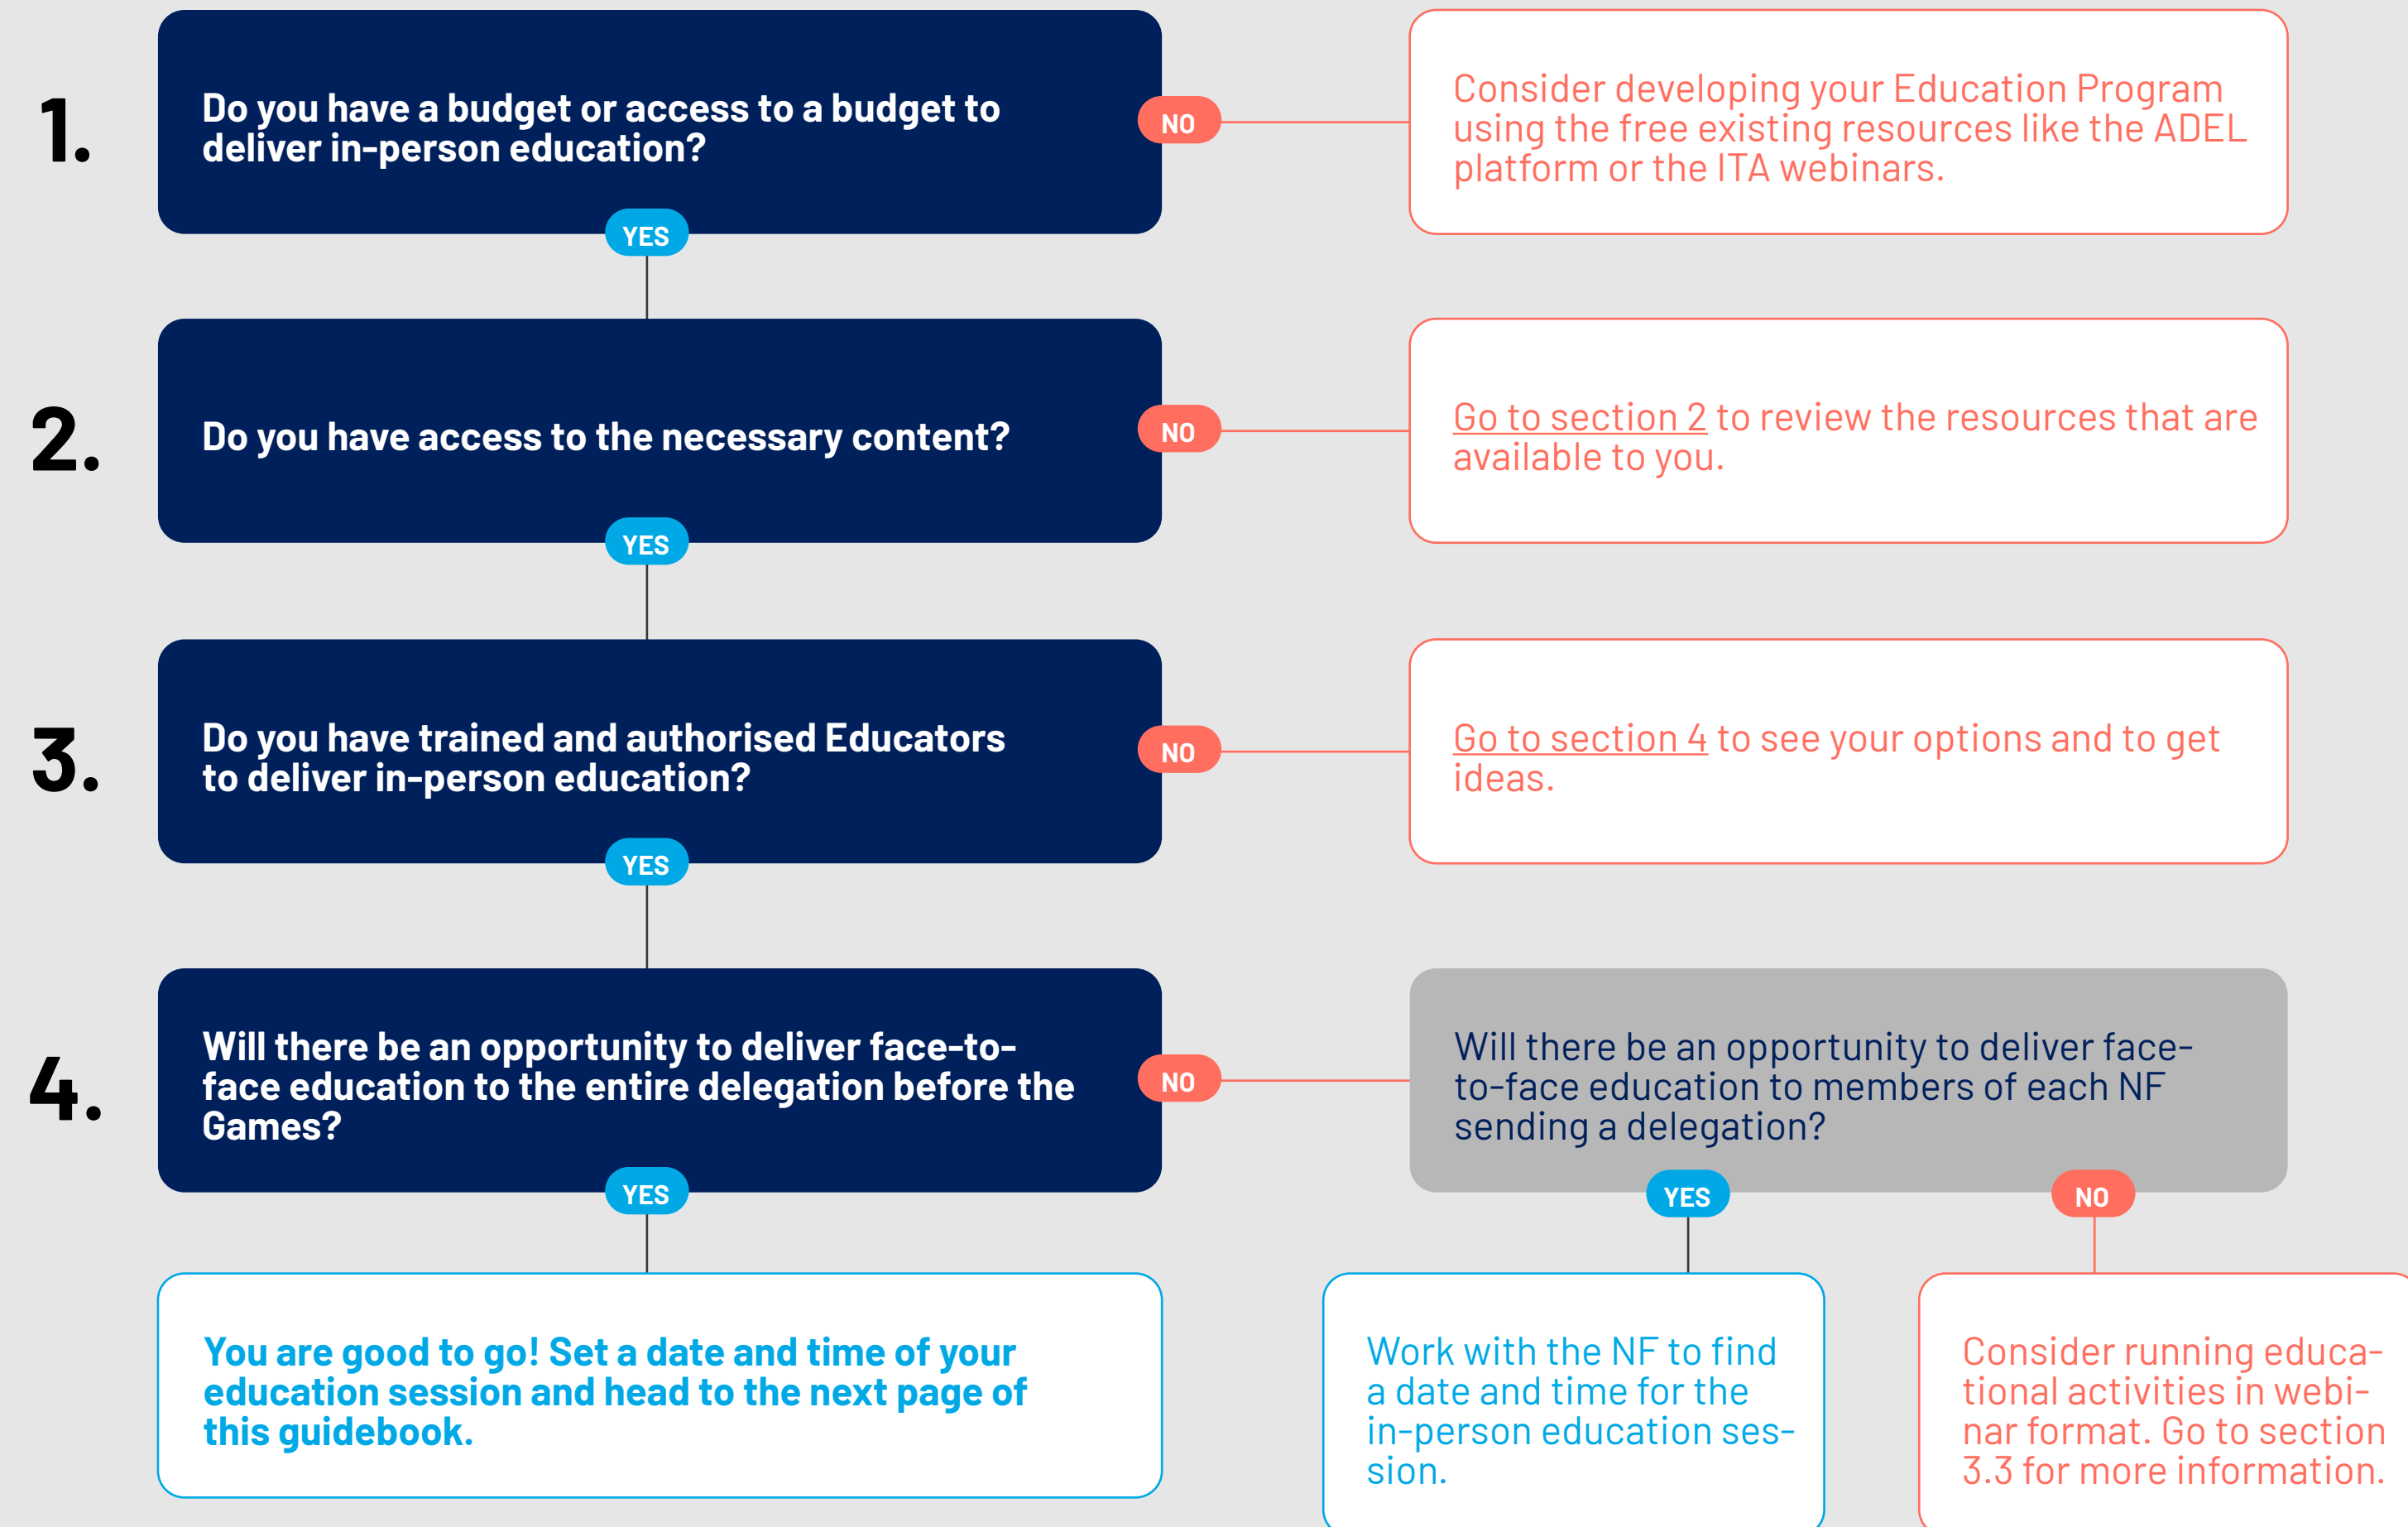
1.

Do you have a budget or access to a budget to deliver in-person education?

NO

Consider developing your Education Program using the free existing resources like the ADEL platform or the ITA webinars.

YES

2.

Do you have access to the necessary content?

NO

Go to section 2 to review the resources that are available to you.

YES

3.

Do you have trained and authorised Educators to deliver in-person education?

NO

Go to section 4 to see your options and to get ideas.

YES

4.

Will there be an opportunity to deliver face-to-face education to the entire delegation before the Games?

NO

Will there be an opportunity to deliver face-to-face education to members of each NF sending a delegation?

YES

YES

NO

You are good to go! Set a date and time of your education session and head to the next page of this guidebook.

Work with the NF to find a date and time for the in-person education session.

Consider running educational activities in webinar format. Go to section 3.3 for more information.